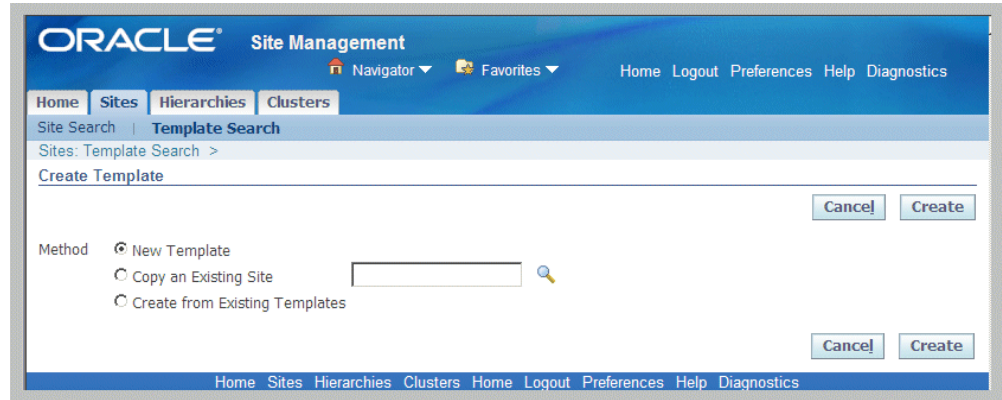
ORACLE Site Management

Navigator ▼ Favorites ▼ Home Logout Preferences Help Diagnostics

Home Sites Hierarchies Clusters

Site Search | Template Search

Sites: Template Search >

Create Template

Cancel Create

Method New Template

Copy an Existing Site

Create from Existing Templates

Cancel Create

Home Sites Hierarchies Clusters Home Logout Preferences Help Diagnostics